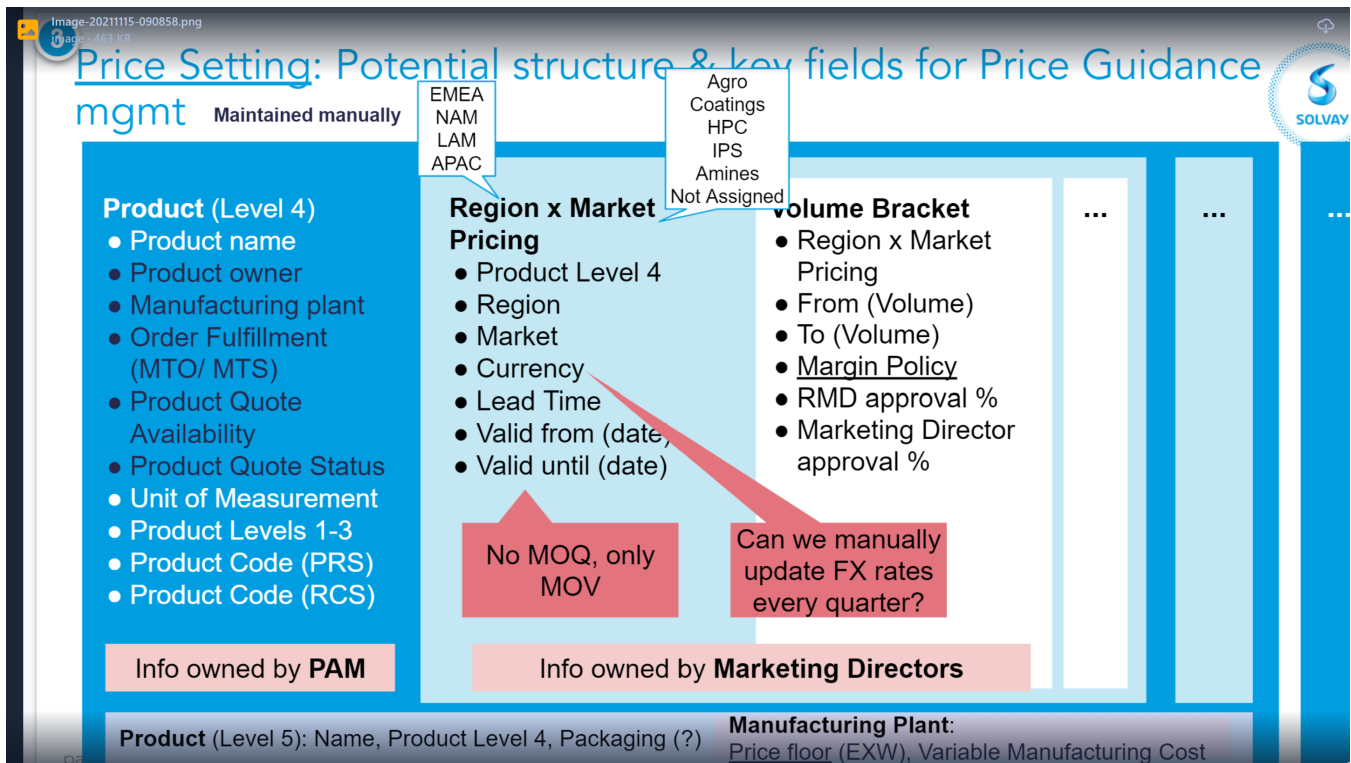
Image-20211115-090858.png
Image · 463 KB

Price Setting: Potential structure & key fields for Price Guidance mgmt Maintained manually

SOLVAY

EMEA
NAM
LAM
APAC

Agro
Coatings
HPC
IPS
Amines
Not Assigned

Product (Level 4)
● Product name
● Product owner
● Manufacturing plant
● Order Fulfillment (MTO/ MTS)
● Product Quote Availability
● Product Quote Status
● Unit of Measurement
● Product Levels 1-3
● Product Code (PRS)
● Product Code (RCS)

Region x Market Pricing
● Product Level 4
● Region
● Market
● Currency
● Lead Time
● Valid from (date)
● Valid until (date)

Volume Bracket
● Region x Market Pricing
● From (Volume)
● To (Volume)
● Margin Policy
● RMD approval %
● Marketing Director approval %

...

...

...

No MOQ, only MOV

Can we manually update FX rates every quarter?

Info owned by PAM

Info owned by Marketing Directors

Product (Level 5): Name, Product Level 4, Packaging (?)

Manufacturing Plant:
Price floor (EXW), Variable Manufacturing Cost